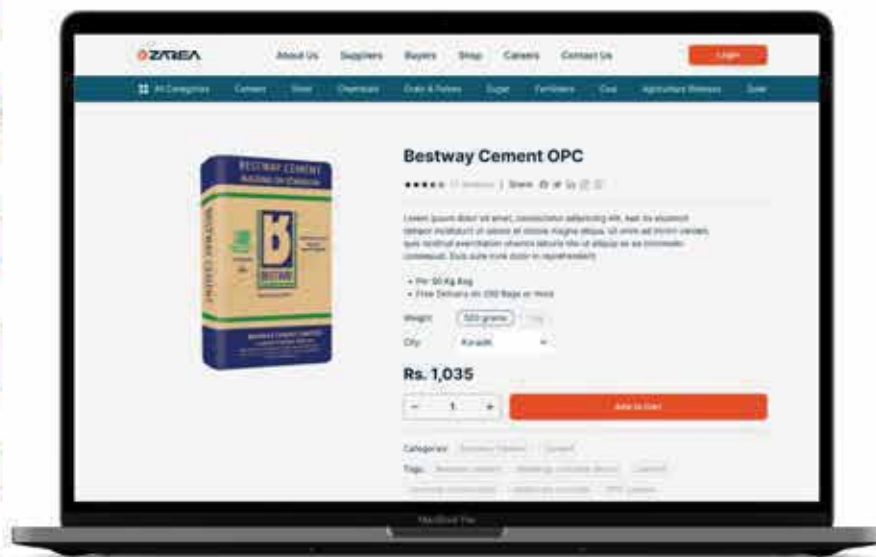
ZAREA

About Us Suppliers Buyers Shop Careers Contact Us

Login

All Categories Cement Steel Chemicals Grain & Pulses Sugar Fertilizers Coal Agriculture Biomass Solar

BESTWAY CEMENT

BESTWAY

Bestway Cement OPC

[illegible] | Share

Lorem ipsum dolor sit amet, consectetur adipiscing elit, sed do eiusmod tempor incididunt ut labore et dolore magna aliqua. Ut enim ad minim veniam, quis nostrud exercitation ullamco laboris nisi ut aliquip ex ea commodo consequat. Duis aute irure dolor in reprehenderit.

• Per 50 Kg Bag
• Free Delivery on 200 Bags or more

Weight: 500 grams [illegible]

City: Karachi

Rs. 1,035

− 1 +

Add to Cart

Categories: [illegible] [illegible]

Tags: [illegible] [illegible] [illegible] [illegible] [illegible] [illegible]

MacBook Pro